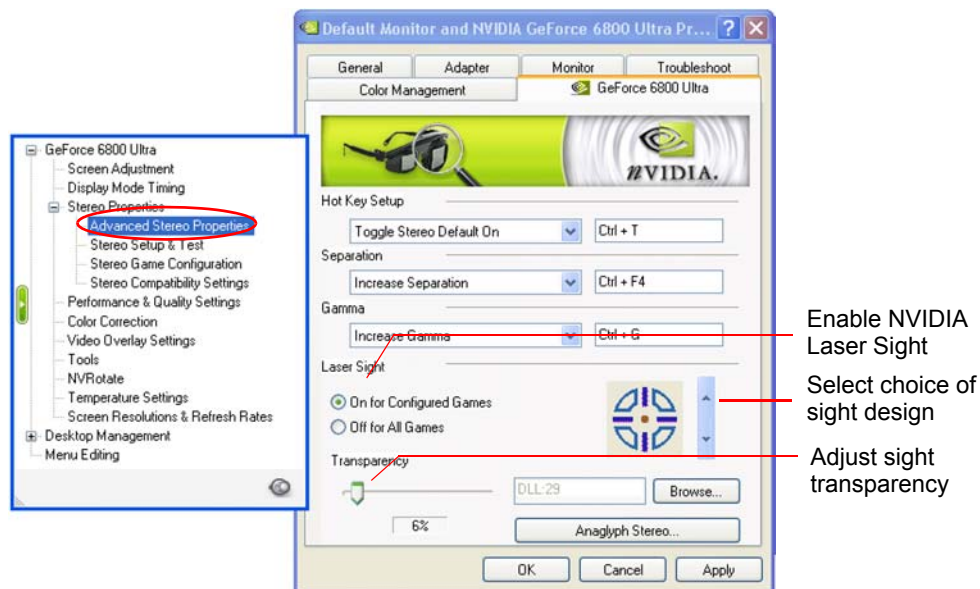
GeForce 6800 Ultra
Screen Adjustment
Display Mode Timing
Stereo Properties
Advanced Stereo Properties
Stereo Setup & Test
Stereo Game Configuration
Stereo Compatibility Settings
Performance & Quality Settings
Color Correction
Video Overlay Settings
Tools
NVRotate
Temperature Settings
Screen Resolutions & Refresh Rates
Desktop Management
Menu Editing

Default Monitor and NVIDIA GeForce 6800 Ultra Pr...

General | Adapter | Monitor | Troubleshoot
Color Management | GeForce 6800 Ultra

nVIDIA.

Hot Key Setup
Toggle Stereo Default On
Ctrl + T

Separation
Increase Separation
Ctrl + F4

Gamma
Increase Gamma
Ctrl + G

Laser Sight
On for Configured Games
Off for All Games

Transparency
DLL:29
Browse...
6%
Anaglyph Stereo...

OK | Cancel | Apply

Enable NVIDIA Laser Sight

Select choice of sight design

Adjust sight transparency